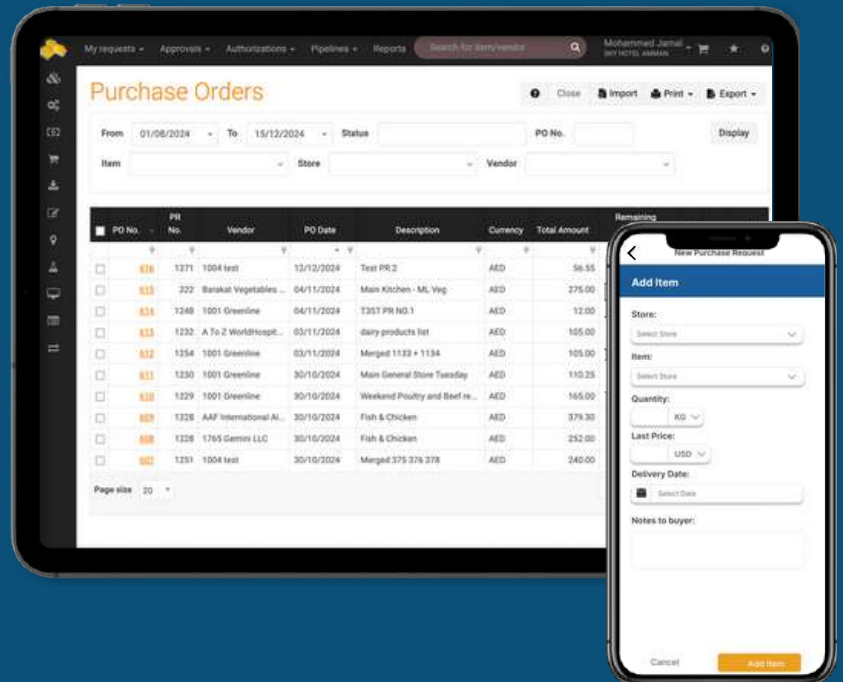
My requests ▾ Approvals ▾ Authorizations ▾ Pipelines ▾ Reports Search for item/vendor

Mohammed Jamal
SKY HOTEL AMMAN

Purchase Orders

Close Import Print ▾ Export ▾

From 01/08/2024 To 15/12/2024 Status PO No. Display

Item Store Vendor

| PO No. | PR No. | Vendor | PO Date | Description | Currency | Total Amount | Remaining |
|---|---|---|---|---|---|---|---|
| 616 | 1271 | 1004 test | 12/12/2024 | Test PR 2 | AED | 56.55 | |
| 615 | 322 | Barakat Vegetables ... | 04/11/2024 | Main Kitchen - ML Veg | AED | 275.00 | |
| 614 | 1248 | 1001 Greenline | 04/11/2024 | T3ST PR NO.1 | AED | 12.00 | |
| 613 | 1232 | A To Z WorldHospit... | 03/11/2024 | dairy products list | AED | 105.00 | |
| 612 | 1254 | 1001 Greenline | 03/11/2024 | Merged 1133 + 1134 | AED | 105.00 | |
| 611 | 1230 | 1001 Greenline | 30/10/2024 | Main General Store Tuesday | AED | 110.25 | |
| 610 | 1229 | 1001 Greenline | 30/10/2024 | Weekend Poultry and Beef re... | AED | 165.00 | |
| 609 | 1228 | AAF International Al... | 30/10/2024 | Fish & Chicken | AED | 379.30 | |
| 608 | 1228 | 1765 Gemini LLC | 30/10/2024 | Fish & Chicken | AED | 252.00 | |
| 607 | 1251 | 1004 test | 30/10/2024 | Merged 375 376 378 | AED | 240.00 | |

Page size 20

New Purchase Request

Add Item

Store:
Select Store

Item:
Select Store

Quantity:
KG

Last Price:
USD

Delivery Date:
Select Date

Notes to buyer:

Cancel Add Item